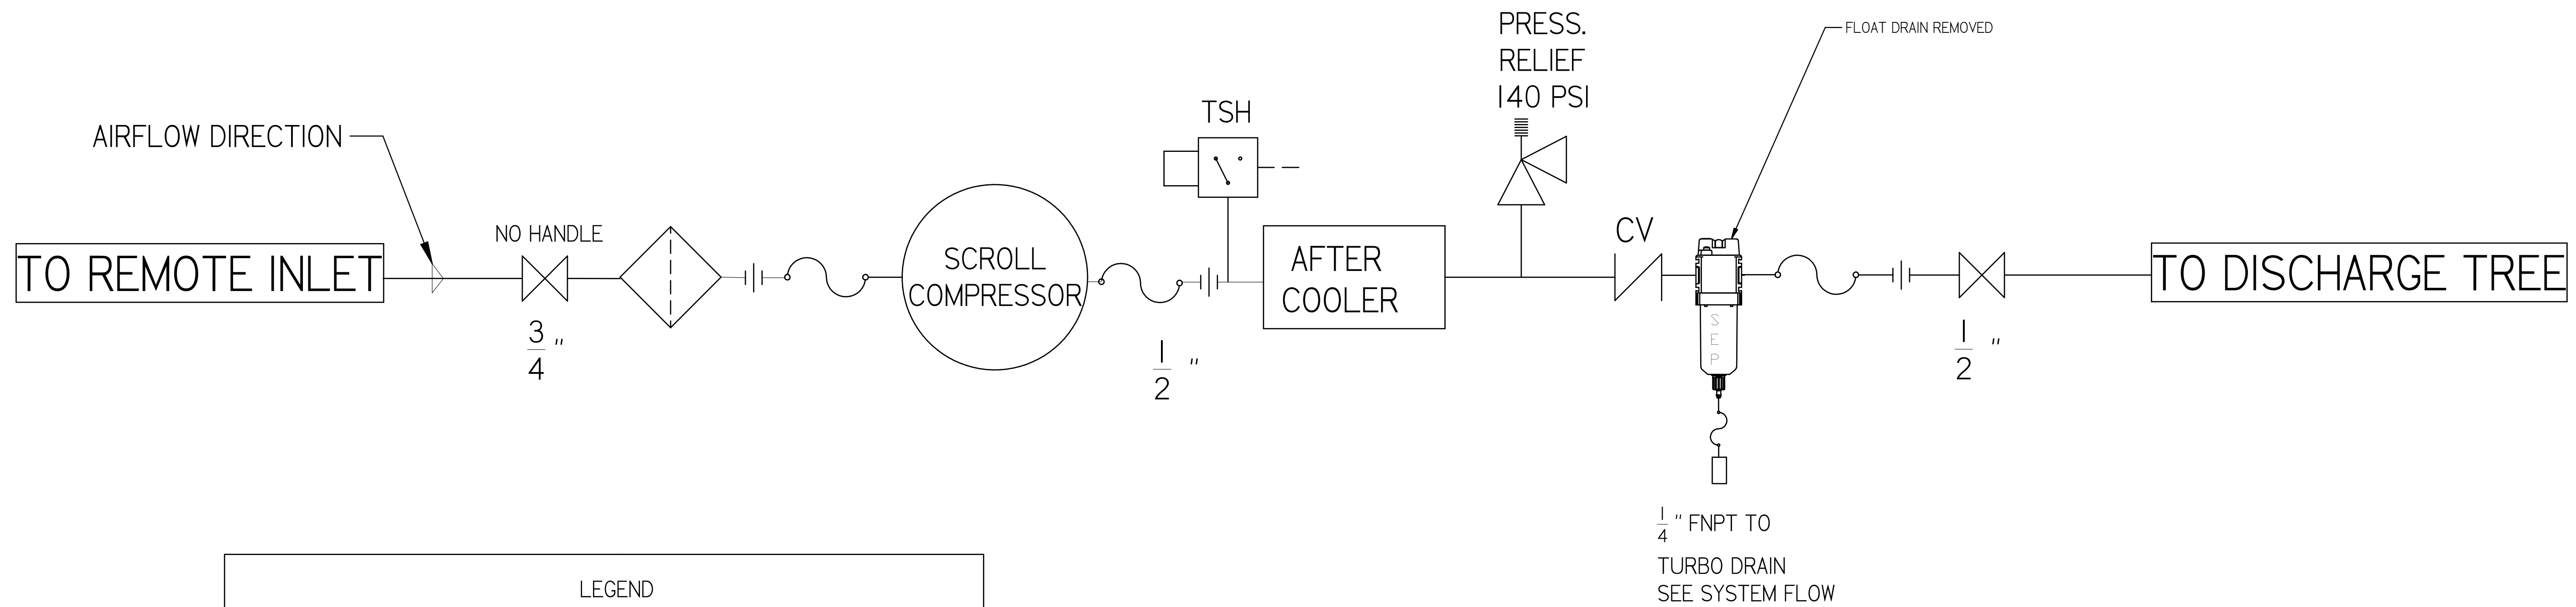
AIRFLOW DIRECTION

NO HANDLE

TO REMOTE INLET

$\frac{3}{4}$"

SCROLL COMPRESSOR

$\frac{1}{2}$"

TSH

AFTER COOLER

PRESS. RELIEF 140 PSI

CV

FLOAT DRAIN REMOVED

S E P

$\frac{1}{4}$" FNPT TO TURBO DRAIN SEE SYSTEM FLOW

$\frac{1}{2}$"

TO DISCHARGE TREE

LEGEND